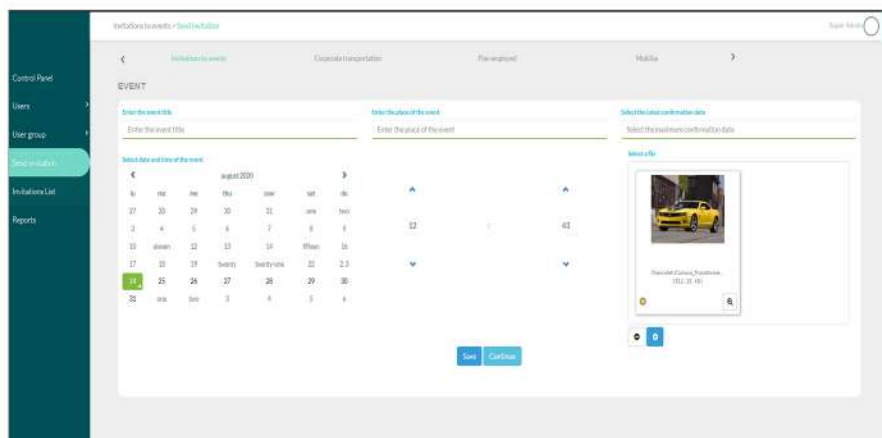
Invitations to events > Send invitation

Super Admin

Control Panel

Users

User group

Send invitation

Invitations List

Reports

Invitations to events

Corporate transportation

Plan employed

Mobile

EVENT

Enter the event title

Enter the event title

Enter the place of the event

Enter the place of the event

Select the latest confirmation date

Select the maximum confirmation date

Select date and time of the event

august 2020

| lu | ma | me | thu | sow | sat | do |
|---|---|---|---|---|---|---|
| 27 | 28 | 29 | 30 | 31 | one | two |
| 3 | 4 | 5 | 6 | 7 | 8 | 9 |
| 10 | eleven | 12 | 13 | 14 | fifteen | 16 |
| 17 | 18 | 19 | twenty | twenty-one | 22 | 23 |
| 24 | 25 | 26 | 27 | 28 | 29 | 30 |
| 31 | one | two | 3 | 4 | 5 | 6 |

12 : 43

Select a file

Chevrolet_Camaro_Transforme...
(312.31 KB)

Save Continue